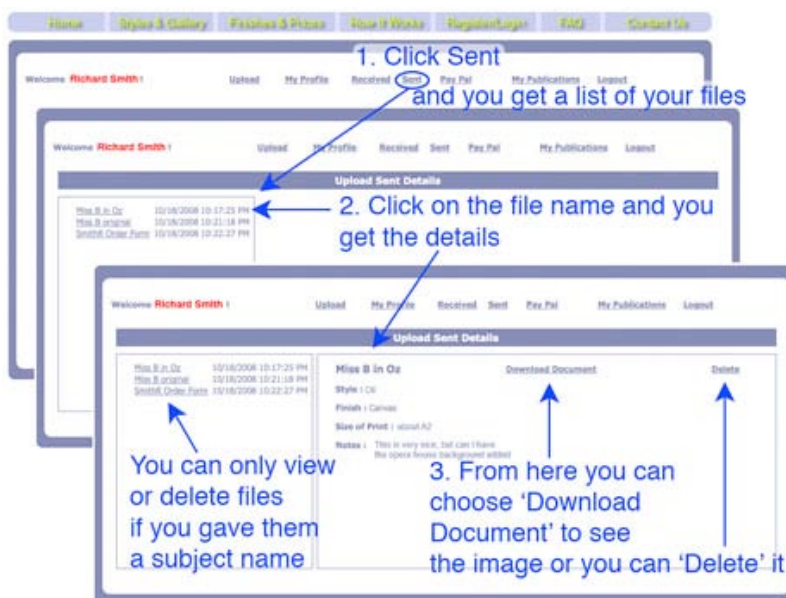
Home Styles & Gallery Finishes & Prices How it Works Register/Login FAQ Contact Us

1. Click Sent and you get a list of your files

Welcome Richard Smith ! Upload My Profile Received Sent Pay Pal My Publications Logout

Welcome Richard Smith ! Upload My Profile Received Sent Pay Pal My Publications Logout

Upload Sent Details

Miss B in Oz 10/18/2008 10:17:25 PM
Miss B original 10/18/2008 10:21:18 PM
Smith6 Order Form 10/18/2008 10:22:27 PM

2. Click on the file name and you get the details

Welcome Richard Smith ! Upload My Profile Received Sent Pay Pal My Publications Logout

Upload Sent Details

Miss B in Oz 10/18/2008 10:17:25 PM
Miss B original 10/18/2008 10:21:18 PM
Smith6 Order Form 10/18/2008 10:22:27 PM

Miss B in Oz Download Document Delete

Style : Oil

Finish : Canvas

Size of Print : about A2

Notes : This is very nice, but can I have the opera house background added

You can only view or delete files if you gave them a subject name

3. From here you can choose 'Download Document' to see the image or you can 'Delete' it